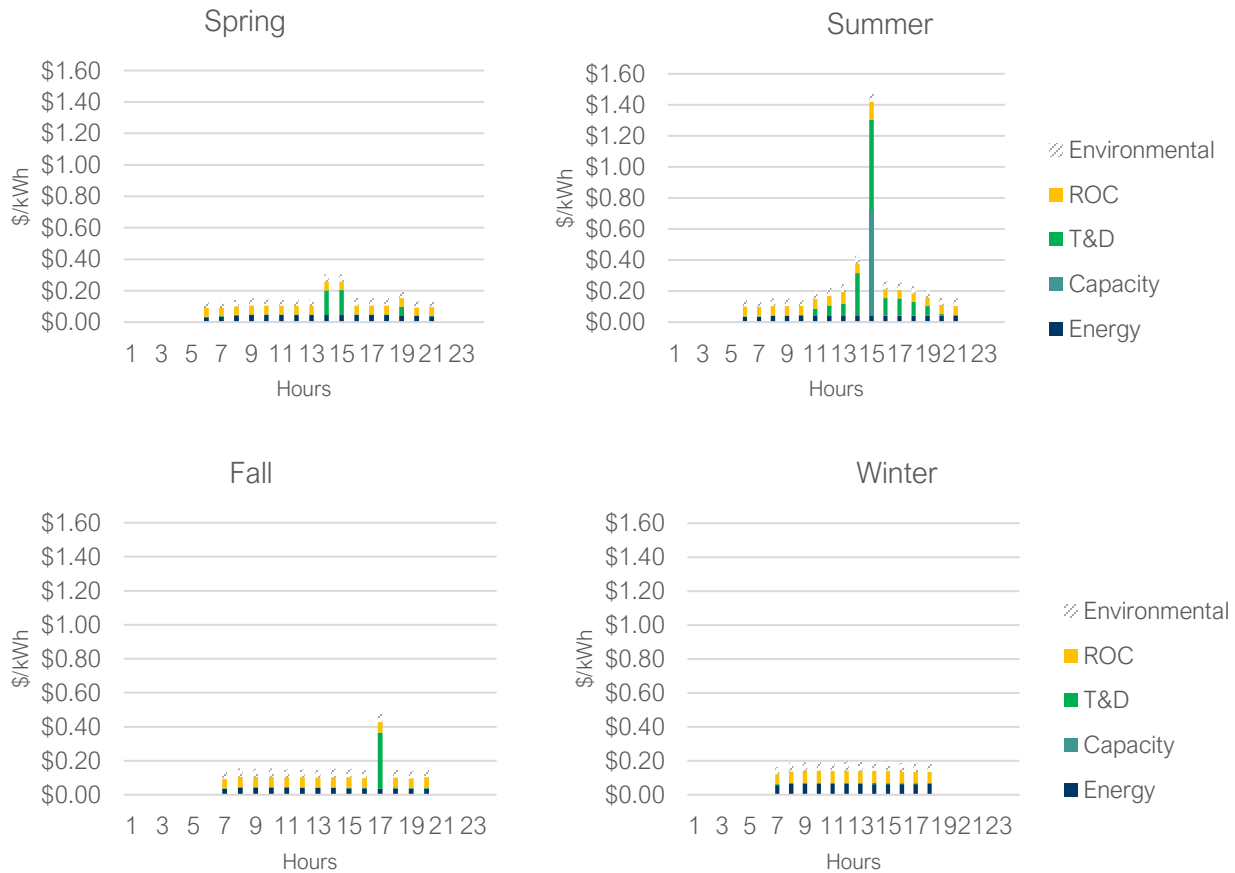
Spring

$1.60
$1.40
$1.20
$1.00
$0.80
$0.60
$0.40
$0.20
$0.00

$/kWh

1 3 5 7 9 11 13 15 17 19 21 23

Hours

Summer

$1.60
$1.40
$1.20
$1.00
$0.80
$0.60
$0.40
$0.20
$0.00

$/kWh

1 3 5 7 9 11 13 15 17 19 21 23

Hours

Environmental
ROC
T&D
Capacity
Energy

Fall

$1.60
$1.40
$1.20
$1.00
$0.80
$0.60
$0.40
$0.20
$0.00

$/kWh

1 3 5 7 9 11 13 15 17 19 21 23

Hours

Winter

$1.60
$1.40
$1.20
$1.00
$0.80
$0.60
$0.40
$0.20
$0.00

$/kWh

1 3 5 7 9 11 13 15 17 19 21 23

Hours

Environmental
ROC
T&D
Capacity
Energy